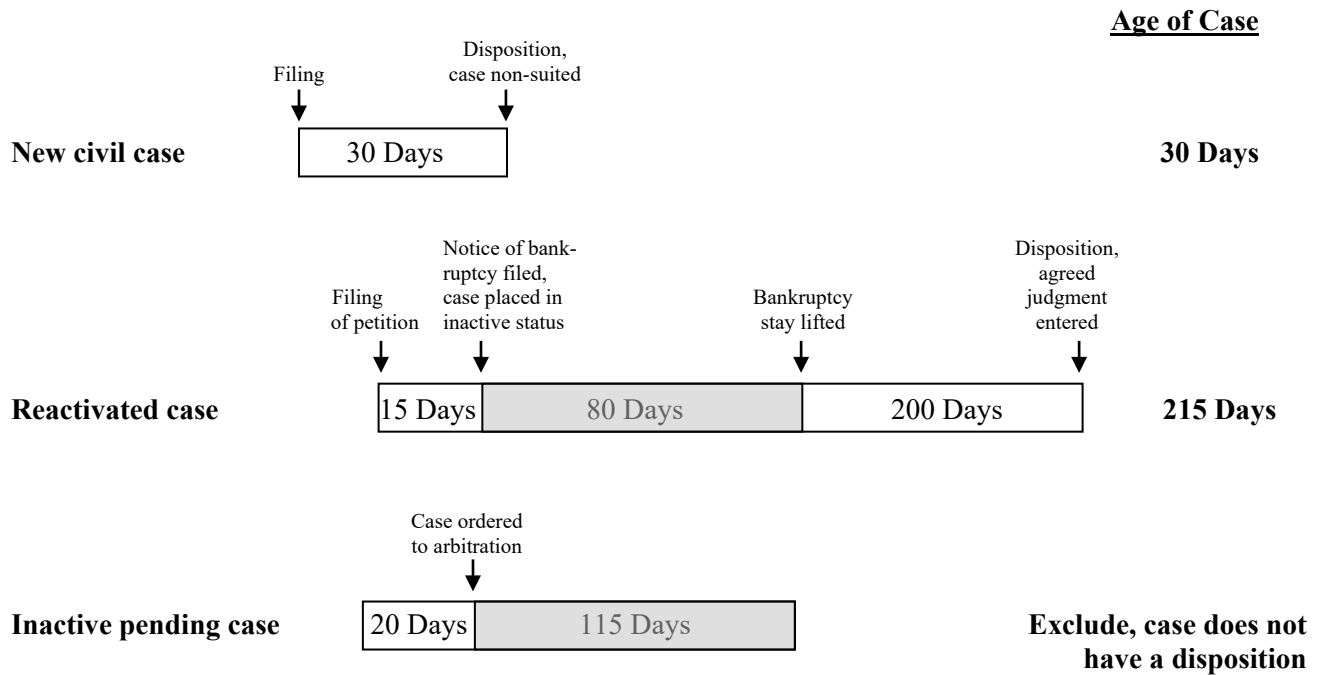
Age of Case

Filing

Disposition, case non-suited

New civil case

30 Days

30 Days

Filing of petition

Notice of bankruptcy filed, case placed in inactive status

Bankruptcy stay lifted

Disposition, agreed judgment entered

Reactivated case

15 Days

80 Days

200 Days

215 Days

Case ordered to arbitration

Inactive pending case

20 Days

115 Days

Exclude, case does not have a disposition